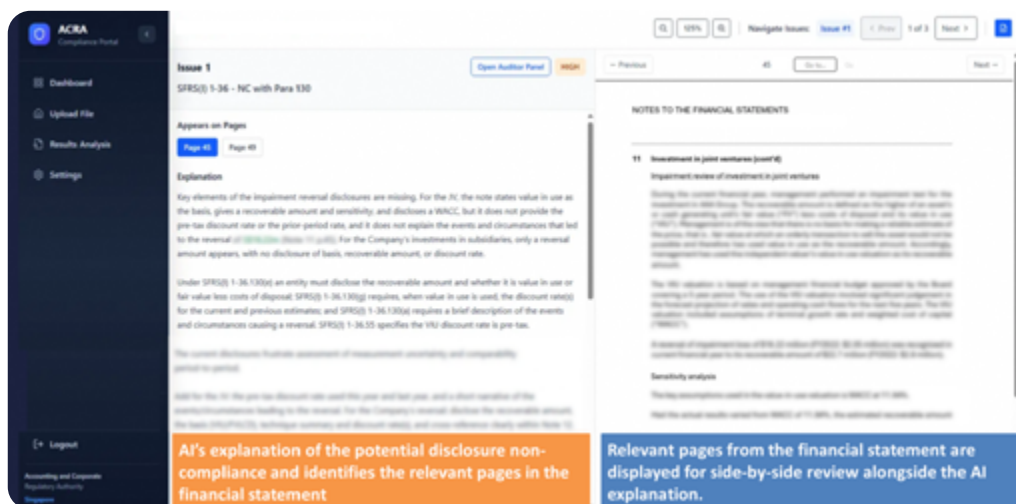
ACRA
Compliance Portal

Dashboard
Upload File
Results Analysis
Settings

Logout

Accounting and Corporate Regulatory Authority
Singapore

125%
Navigate Issues: Issue #1 < Prev 1 of 3 Next >

Issue 1
SFRS(I) 1-36 - NC with Para 130
Open Auditor Panel HIGH

Appears on Pages
Page 45 Page 49

Explanation
Key elements of the impairment reversal disclosures are missing. For the JV, the note states value in use as the basis, gives a recoverable amount and sensitivity, and discloses a WACC, but it does not provide the pre-tax discount rate or the prior-period rate, and it does not explain the events and circumstances that led to the reversal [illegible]. For the Company's investments in subsidiaries, only a reversal amount appears, with no disclosure of basis, recoverable amount, or discount rate.

Under SFRS(I) 1-36.130(e) an entity must disclose the recoverable amount and whether it is value in use or fair value less costs of disposal; SFRS(I) 1-36.130(g) requires, when value in use is used, the discount rate(s) for the current and previous estimates; and SFRS(I) 1-36.130(a) requires a brief description of the events and circumstances causing a reversal. SFRS(I) 1-36.55 specifies the VIU discount rate is pre-tax.

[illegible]

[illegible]

AI's explanation of the potential disclosure non-compliance and identifies the relevant pages in the financial statement

← Previous 45 Go to... Next →

NOTES TO THE FINANCIAL STATEMENTS

11 Investment in joint ventures (cont'd)
Impairment review of investment in joint ventures

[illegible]

Sensitivity analysis

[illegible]

Relevant pages from the financial statement are displayed for side-by-side review alongside the AI explanation.